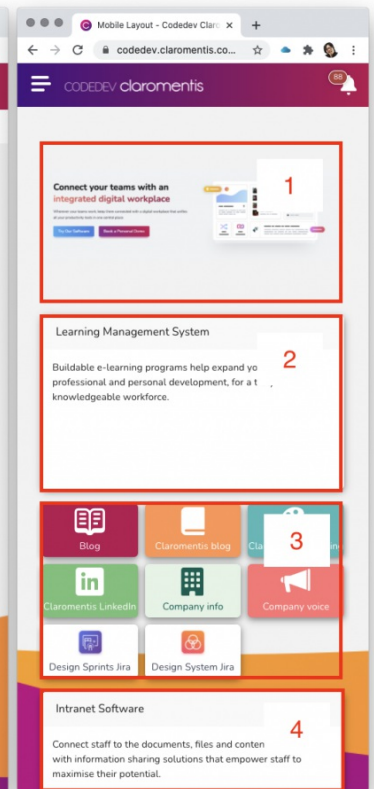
Mobile Layout - Codedev Claro

codedev.claromentis.co...

CODEDEV claromentis

88

Connect your teams with an integrated digital workplace

Try Our Software

Book a Personal Demo

1

Learning Management System

2

Buildable e-learning programs help expand yo professional and personal development, for a t knowledgeable workforce.

Blog

Claromentis blog

Cla

3

Claromentis LinkedIn

Company info

Company voice

Design Sprints Jira

Design System Jira

Intranet Software

4

Connect staff to the documents, files and conten with information sharing solutions that empower staff to maximise their potential.